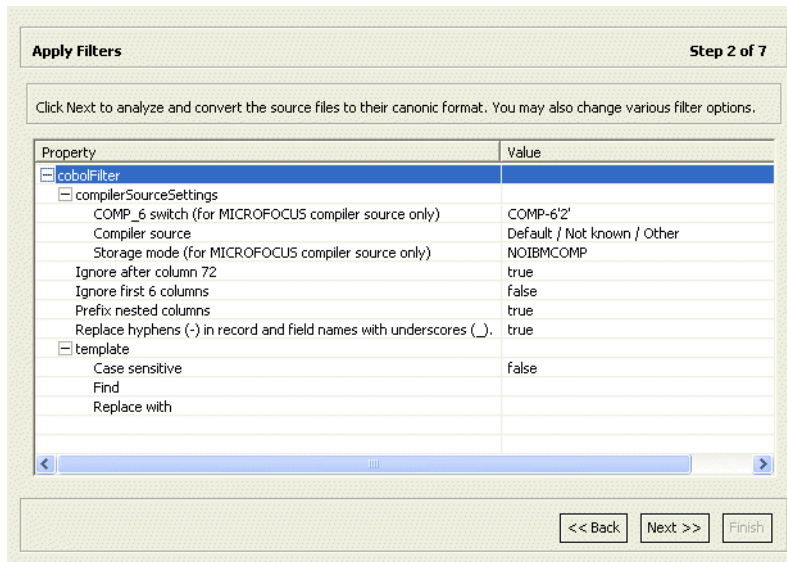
Apply Filters

Step 2 of 7

Click Next to analyze and convert the source files to their canonic format. You may also change various filter options.

| Property | Value |
|---|---|
| cobolFilter | |
| compilerSourceSettings | |
| COMP_6 switch (for MICROFOCUS compiler source only) | COMP-6'2' |
| Compiler source | Default / Not known / Other |
| Storage mode (for MICROFOCUS compiler source only) | NOIBMCOMP |
| Ignore after column 72 | true |
| Ignore first 6 columns | false |
| Prefix nested columns | true |
| Replace hyphens (-) in record and field names with underscores (_). | true |
| template | |
| Case sensitive | false |
| Find | |
| Replace with | |

<< Back   Next >>   Finish